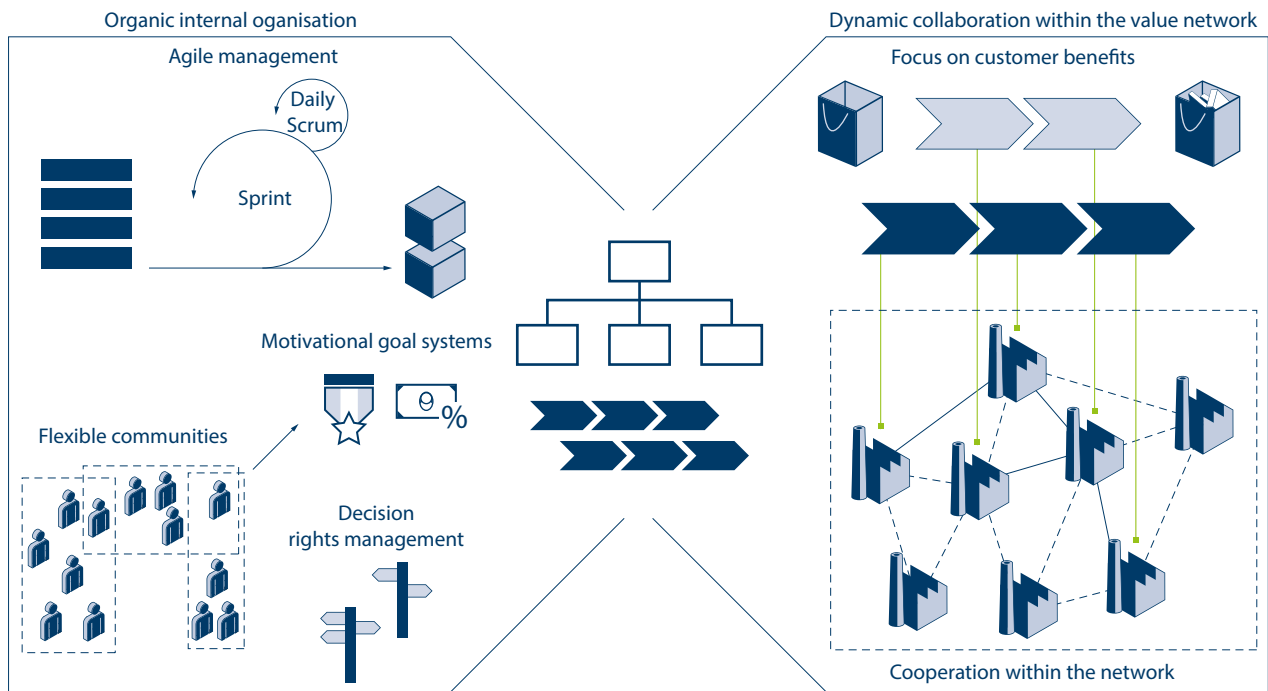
Organic internal organisation

Agile management

Daily Scrum

Sprint

Motivational goal systems

%

Flexible communities

Decision rights management

Dynamic collaboration within the value network

Focus on customer benefits

Cooperation within the network